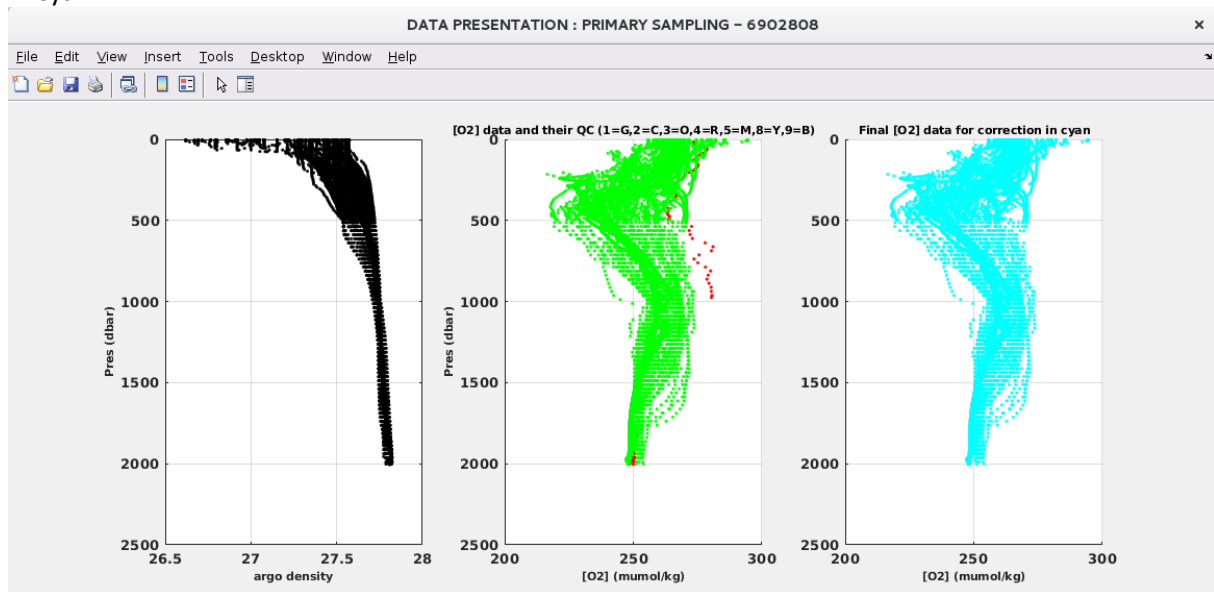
DATA PRESENTATION : PRIMARY SAMPLING – 6902808

File Edit View Insert Tools Desktop Window Help

0
500
1000
1500
2000
2500
Pres (dbar)
26.5 27 27.5 28
argo density

[O2] data and their QC (1=G,2=C,3=O,4=R,5=M,8=Y,9=B)
0
500
1000
1500
2000
2500
Pres (dbar)
200 250 300
[O2] (mumol/kg)

Final [O2] data for correction in cyan
0
500
1000
1500
2000
2500
200 250 300
[O2] (mumol/kg)